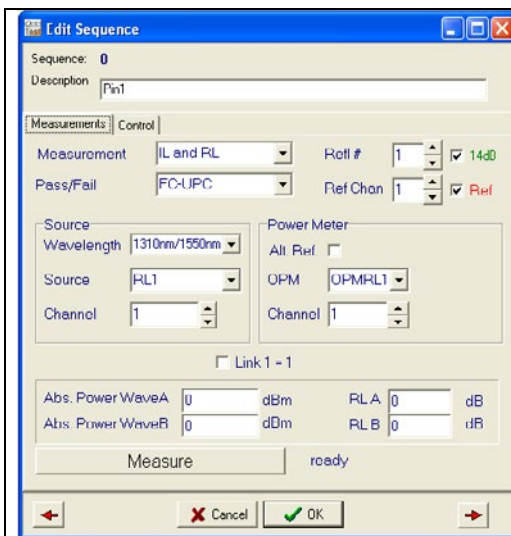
Edit Sequence

Sequence: 0
Description Pin1

Measurements | Control

Measurement IL and RL
Refl # 1
14d0
Pass/Fail FC-UPC
Ref Chan 1
Ref

Source
Wavelength 1310nm/1550nm
Source RL1
Channel 1

Power Meter
Alt Ref
OPM OPMRL1
Channel 1

Link 1 = 1

Abs. Power WaveA 0 dBm
RL A 0 dB
Abs. Power WaveB 0 dBm
RL B 0 dB

Measure
ready

Cancel
OK